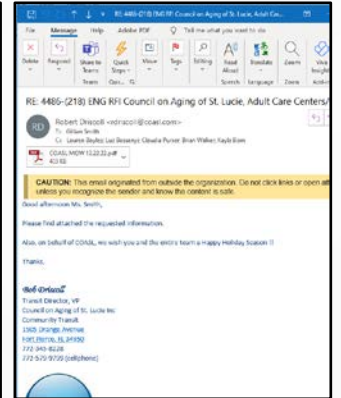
RE: 4486-(218) ENG RFI Council on Aging of St. Lucie, Adult Care Centers/...

File Message Help Adobe PDF Tell me what you want to do

Delete Respond Share to Teams Quick Steps Move Tags Editing Read Aloud Translate Zoom Viva Insights

Teams Qui... Speech Language Zoom Add-in

RE: 4486-(218) ENG RFI Council on Aging of St. Lucie, Adult Care Centers/

RD Robert Driscoll <rdriscoll@coasl.com>
To Gillian Smith
Cc Leanne Bayliss; Luz Bessenyei; Claudia Pursoo; Brian Walker; Kayla Biers

COASL MOW 12.22.22.pdf
433 KB

CAUTION: This email originated from outside the organization. Do not click links or open attachments unless you recognize the sender and know the content is safe.

Good afternoon Ms. Smith,

Please find attached the requested information.

Also, on behalf of COASL, we wish you and the entire team a Happy Holiday Season !!

Thanks,

Bob Driscoll
Transit Director, VP
Council on Aging of St. Lucie Inc
Community Transit
1505 Orange Avenue
Fort Pierce, FL 34950
772-345-8228
772-579-9720 (cellphone)